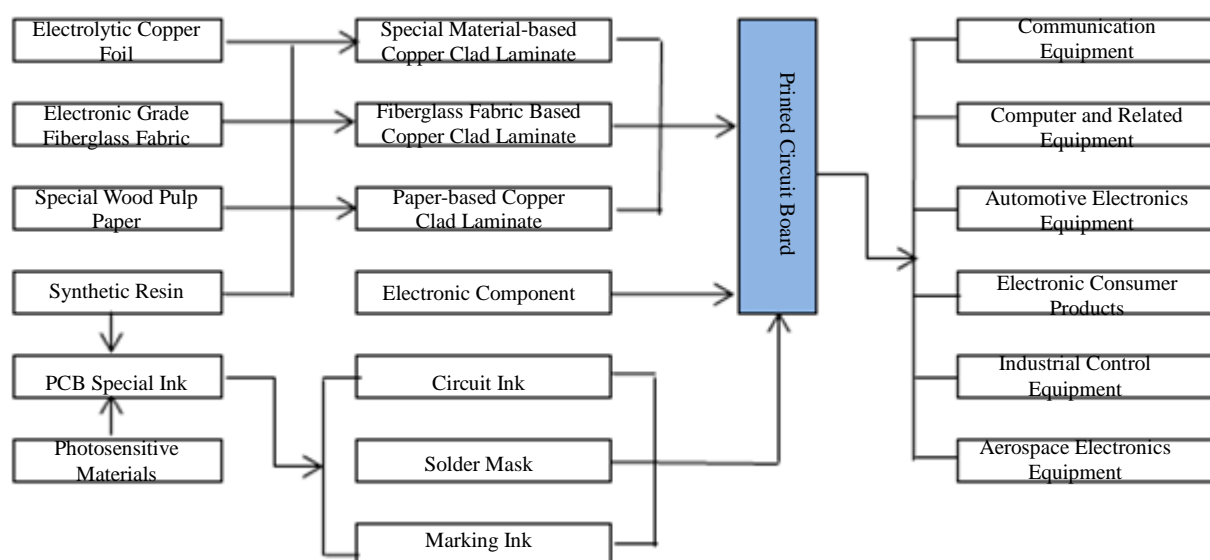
Electrolytic Copper Foil

Electronic Grade Fiberglass Fabric

Special Wood Pulp Paper

Synthetic Resin

PCB Special Ink

Photosensitive Materials

Special Material-based Copper Clad Laminate

Fiberglass Fabric Based Copper Clad Laminate

Paper-based Copper Clad Laminate

Electronic Component

Circuit Ink

Solder Mask

Marking Ink

Printed Circuit Board

Communication Equipment

Computer and Related Equipment

Automotive Electronics Equipment

Electronic Consumer Products

Industrial Control Equipment

Aerospace Electronics Equipment